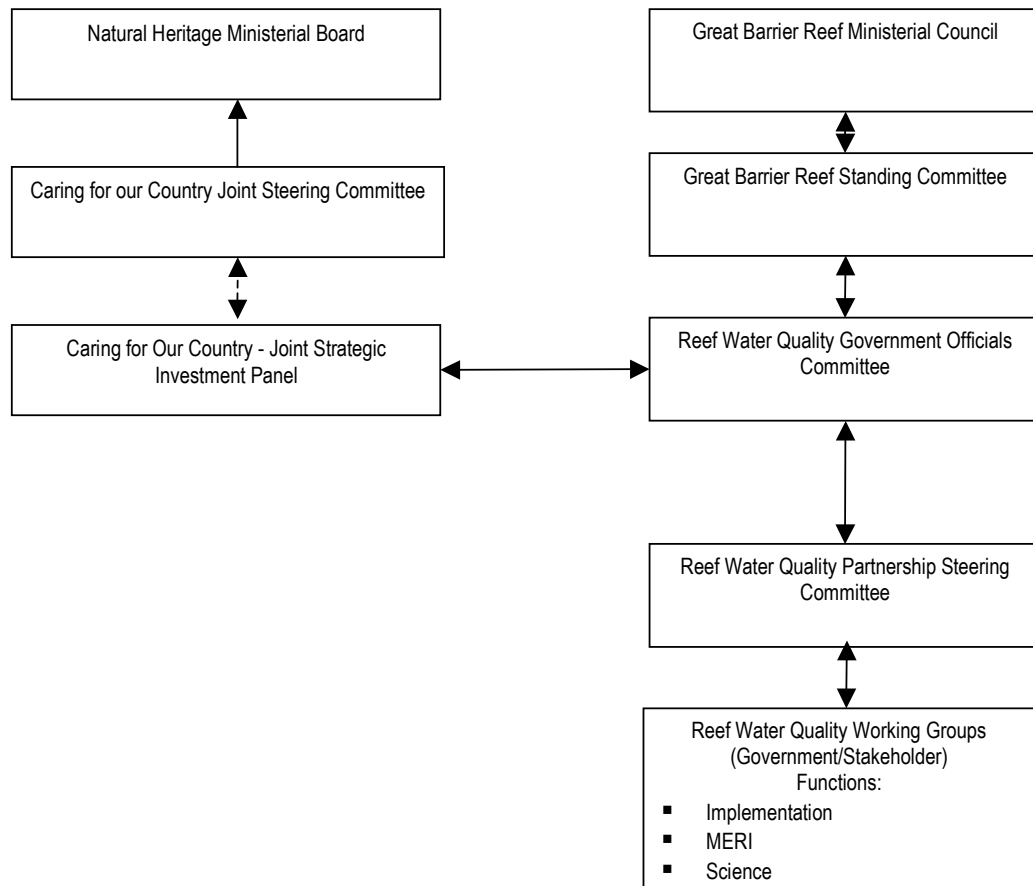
Natural Heritage Ministerial Board

Caring for our Country Joint Steering Committee

Caring for Our Country - Joint Strategic Investment Panel

Great Barrier Reef Ministerial Council

Great Barrier Reef Standing Committee

Reef Water Quality Government Officials Committee

Reef Water Quality Partnership Steering Committee

Reef Water Quality Working Groups (Government/Stakeholder)
Functions:
- Implementation
- MERI
- Science